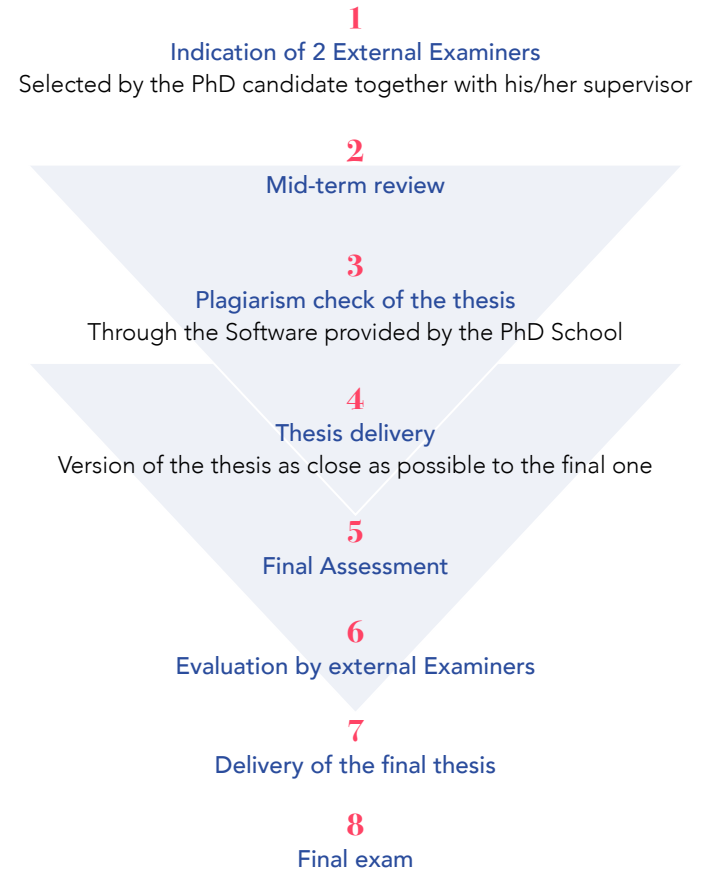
1
Indication of 2 External Examiners
Selected by the PhD candidate together with his/her supervisor

2
Mid-term review

3
Plagiarism check of the thesis
Through the Software provided by the PhD School

4
Thesis delivery
Version of the thesis as close as possible to the final one

5
Final Assessment

6
Evaluation by external Examiners

7
Delivery of the final thesis

8
Final exam